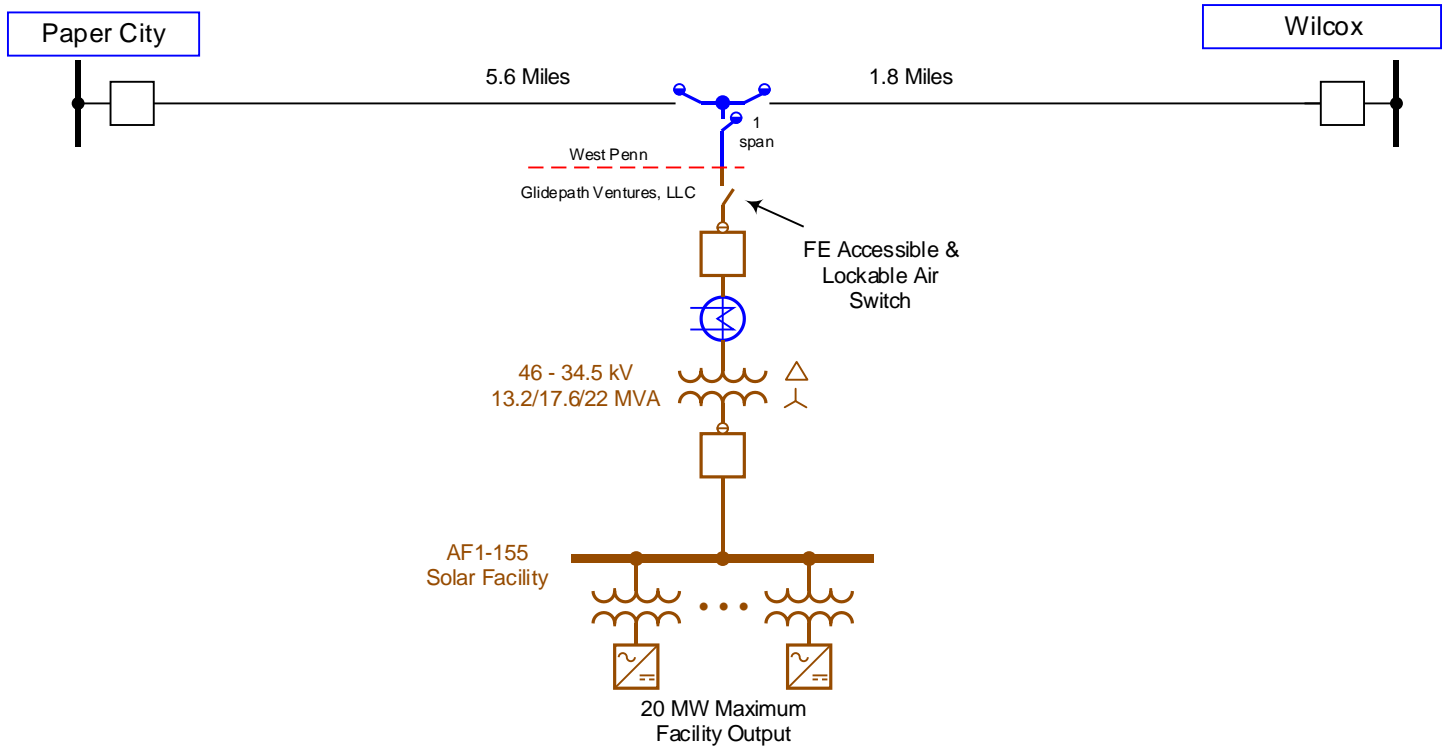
Paper City

Wilcox

5.6 Miles

1.8 Miles

1 span

West Penn

Glidepath Ventures, LLC

FE Accessible & Lockable Air Switch

46 - 34.5 kV
13.2/17.6/22 MVA

AF1-155
Solar Facility

20 MW Maximum
Facility Output